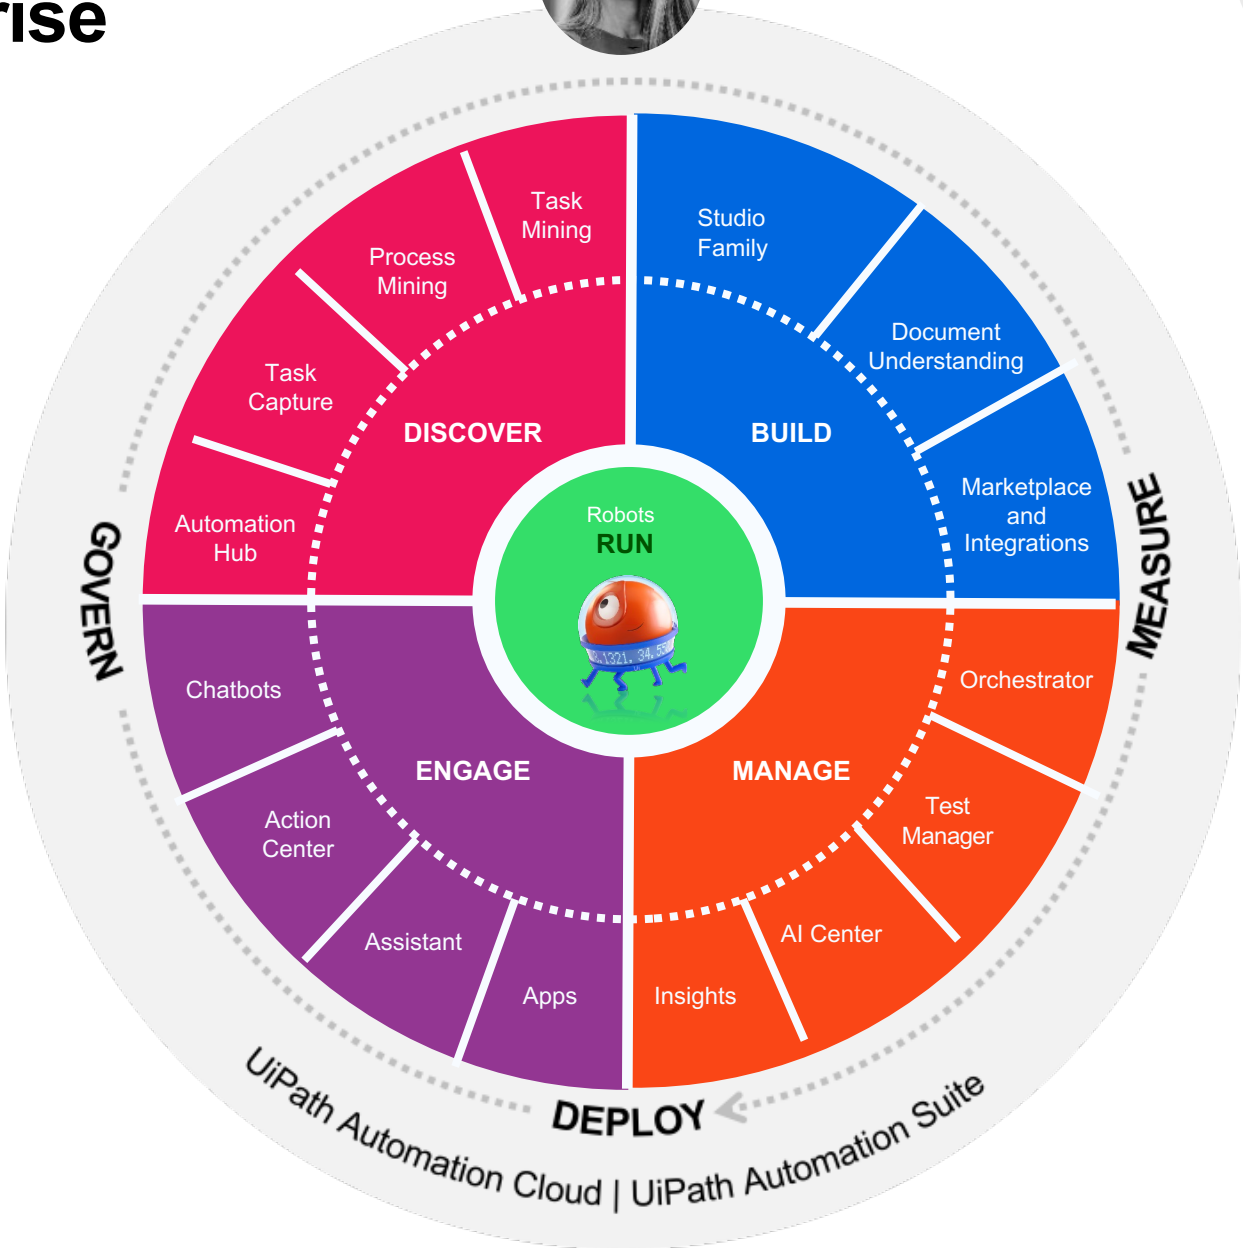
rise

Task Mining

Process Mining

Task Capture

Automation Hub

DISCOVER

Studio Family

Document Understanding

Marketplace and Integrations

BUILD

Robots
RUN

Chatbots

Action Center

Assistant

Apps

ENGAGE

Orchestrator

Test Manager

AI Center

Insights

MANAGE

GOVERN

MEASURE

DEPLOY

UiPath Automation Cloud | UiPath Automation Suite